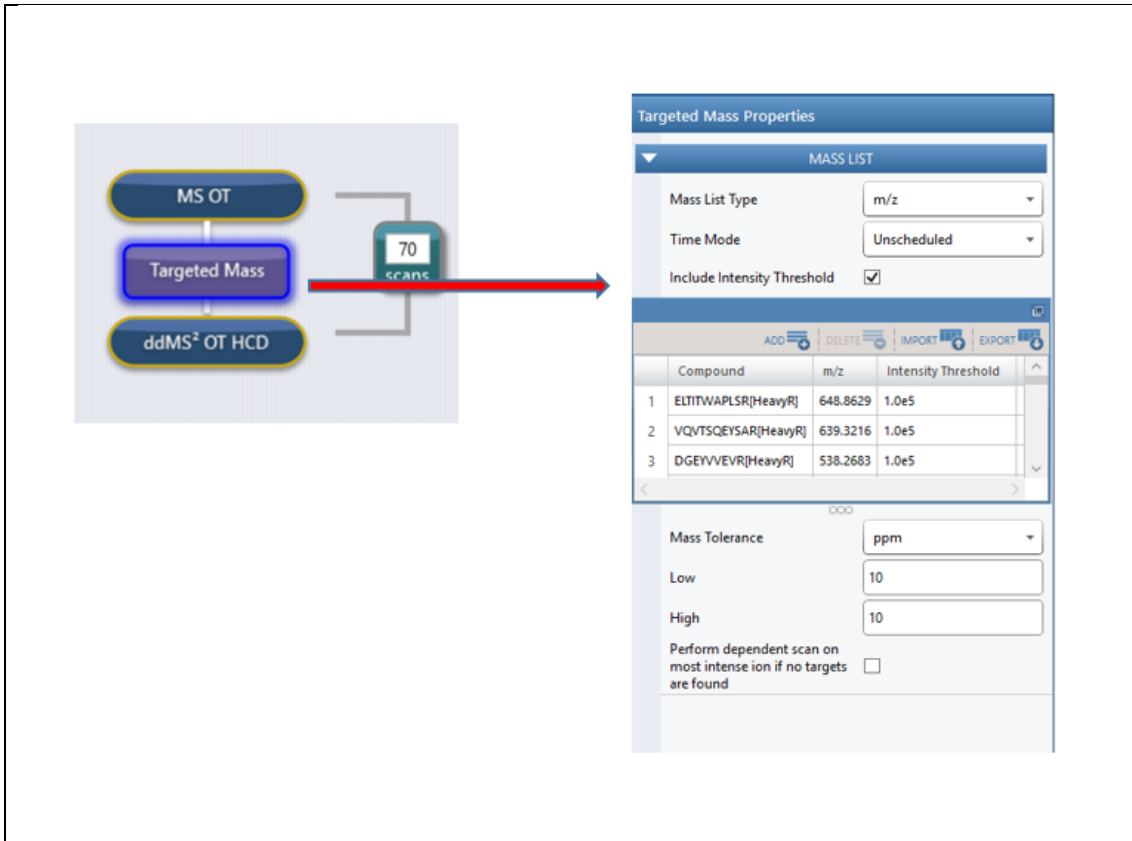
MS OT

Targeted Mass

ddMS$^2$ OT HCD

70 scans

Targeted Mass Properties

MASS LIST

Mass List Type m/z

Time Mode Unscheduled

Include Intensity Threshold

ADD DELETE IMPORT EXPORT

| | Compound | m/z | Intensity Threshold |
|---|---|---|---|
| 1 | ELTITWAPLSR[HeavyR] | 648.8629 | 1.0e5 |
| 2 | VQVTSQEYSAR[HeavyR] | 639.3216 | 1.0e5 |
| 3 | DGEYVVEVR[HeavyR] | 538.2683 | 1.0e5 |

Mass Tolerance ppm

Low 10

High 10

Perform dependent scan on most intense ion if no targets are found